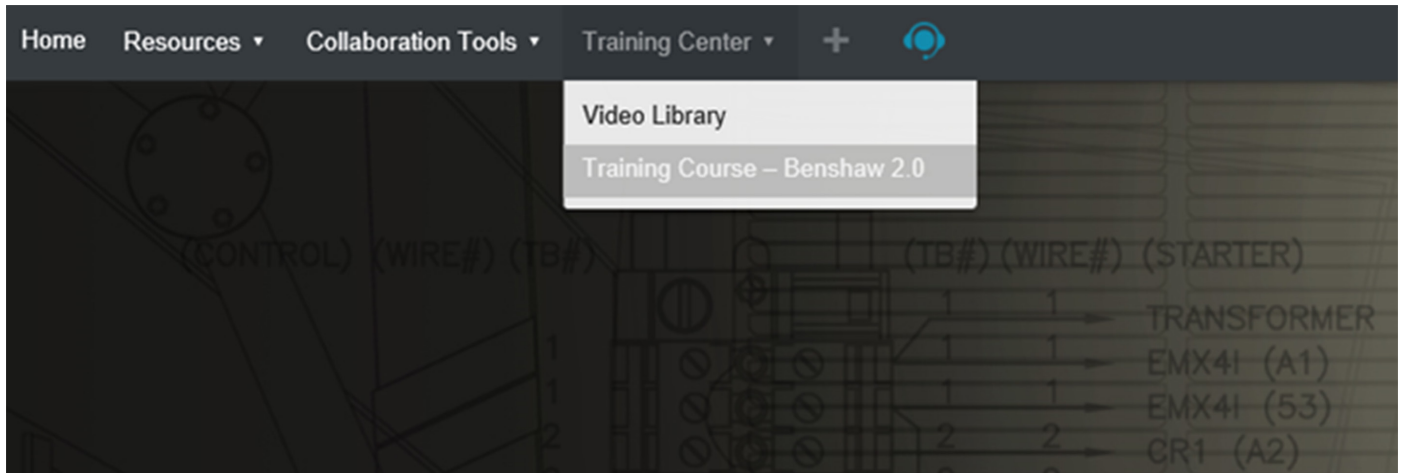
Home Resources ▾ Collaboration Tools ▾ Training Center ▾ +

Video Library
Training Course – Benshaw 2.0

(CONTROL) (WIRE#) (TB#)

(TB#) (WIRE#) (STARTER)

1 1 TRANSFORMER
1 1 1 EMX4I (A1)
1 1 1 EMX4I (53)
2 2 2 CR1 (A2)